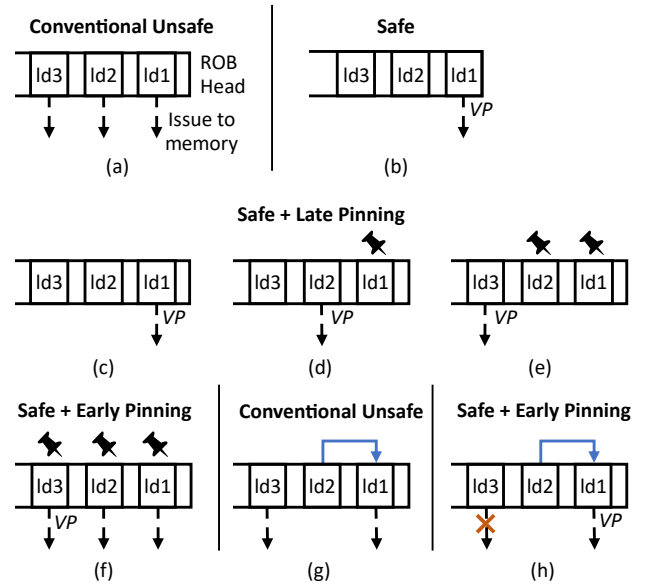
Conventional Unsafe

ld3 ld2 ld1 ROB Head

Issue to memory

(a)

Safe

ld3 ld2 ld1

VP

(b)

Safe + Late Pinning

ld3 ld2 ld1

VP

(c)

ld3 ld2 ld1

VP

(d)

ld3 ld2 ld1

VP

(e)

Safe + Early Pinning

ld3 ld2 ld1

VP

(f)

Conventional Unsafe

ld3 ld2 ld1

(g)

Safe + Early Pinning

ld3 ld2 ld1

VP

(h)